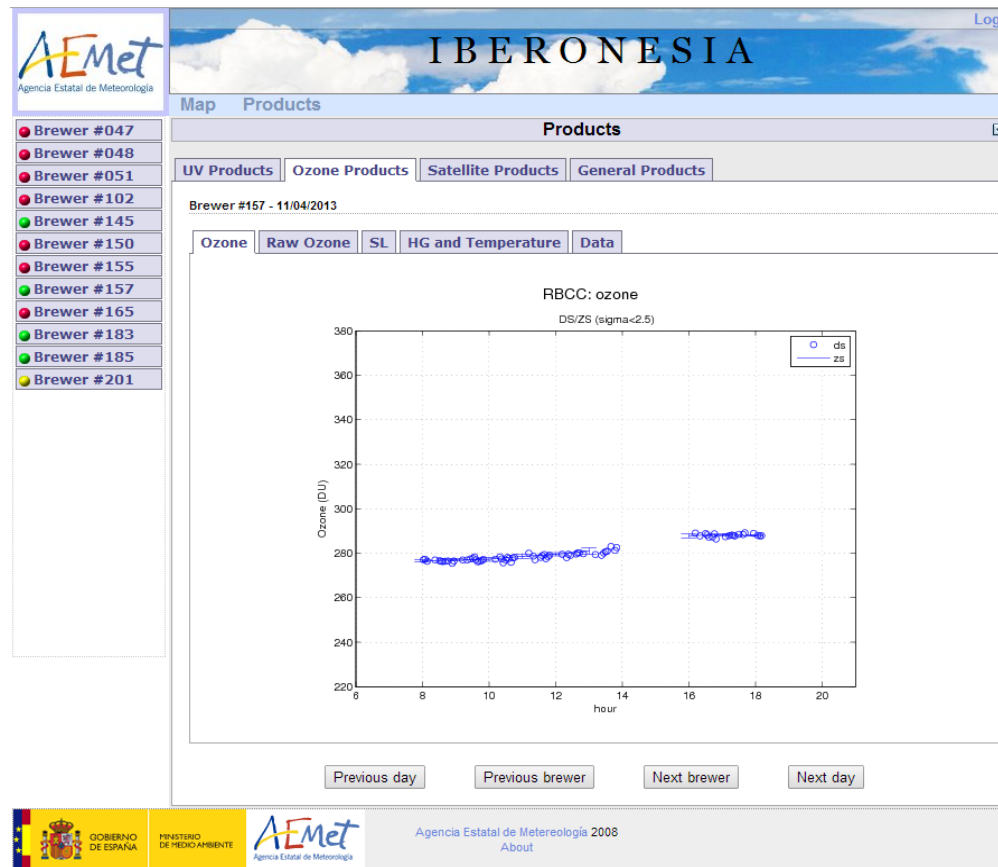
AEMet
Agencia Estatal de Meteorología

IBERONESIA

Log

Map Products

Brewer #047
Brewer #048
Brewer #051
Brewer #102
Brewer #145
Brewer #150
Brewer #155
Brewer #157
Brewer #165
Brewer #183
Brewer #185
Brewer #201

Products

UV Products | Ozone Products | Satellite Products | General Products

Brewer #157 - 11/04/2013

Ozone | Raw Ozone | SL | HG and Temperature | Data

RBCC: ozone
DS/ZS (sigma<2.5)

ds
zs

Ozone (DU)
380
360
340
320
300
280
260
240
220

6 8 10 12 14 16 18 20
hour

Previous day | Previous brewer | Next brewer | Next day

GOBIERNO DE ESPAÑA
MINISTERIO DE MEDIO AMBIENTE
AEMet
Agencia Estatal de Meteorología

Agencia Estatal de Metereología 2008
About